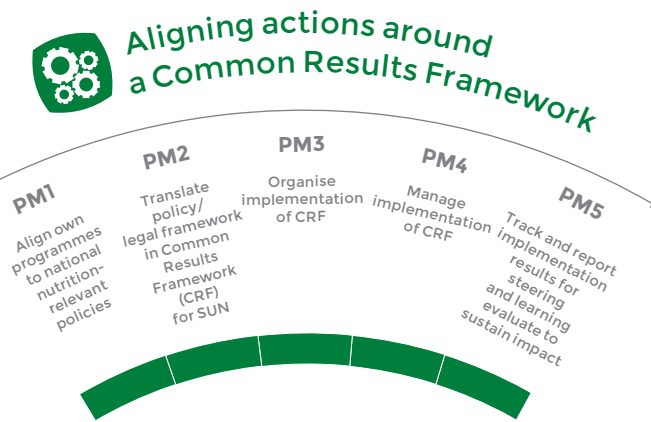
Aligning actions around a Common Results Framework

PM1
Align own programmes to national nutrition-relevant policies

PM2
Translate policy/ legal framework in Common Results Framework (CRF) for SUN

PM3
Organise implementation of CRF

PM4
Manage implementation of CRF

PM5
Track and report implementation results for steering and learning evaluate to sustain impact